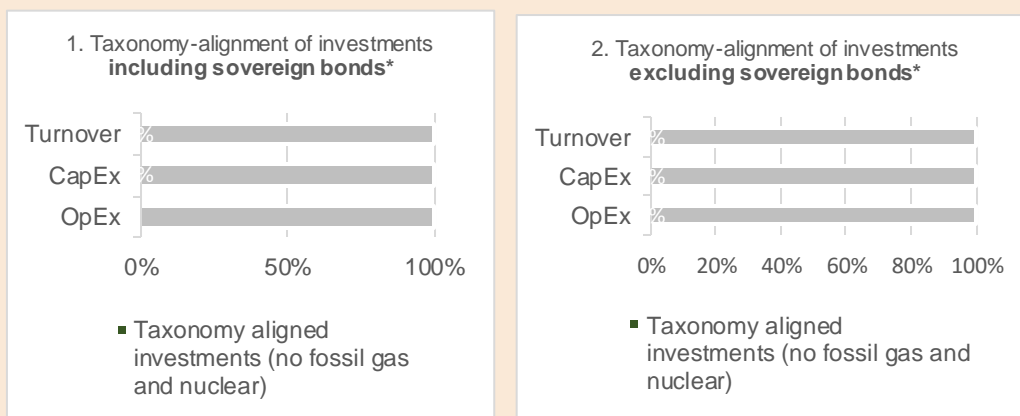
1. Taxonomy-alignment of investments **including sovereign bonds***

Turnover %
CapEx %
OpEx

0% 50% 100%

Taxonomy aligned investments (no fossil gas and nuclear)

2. Taxonomy-alignment of investments **excluding sovereign bonds***

Turnover %
CapEx %
OpEx %

0% 20% 40% 60% 80% 100%

Taxonomy aligned investments (no fossil gas and nuclear)